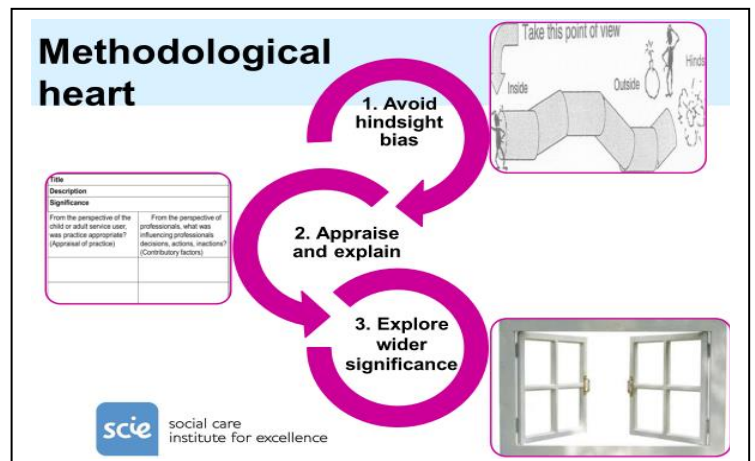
Methodological heart

Take this point of view
Inside
Outside
Hinds

1. Avoid hindsight bias

| Title | |
|---|---|
| Description | |
| Significance | |
| From the perspective of the child or adult service user, was practice appropriate? (Appraisal of practice) | From the perspective of professionals, what was influencing professionals decisions, actions, inactions? (Contributory factors) |
| | |
| | |

2. Appraise and explain

3. Explore wider significance

scie social care institute for excellence